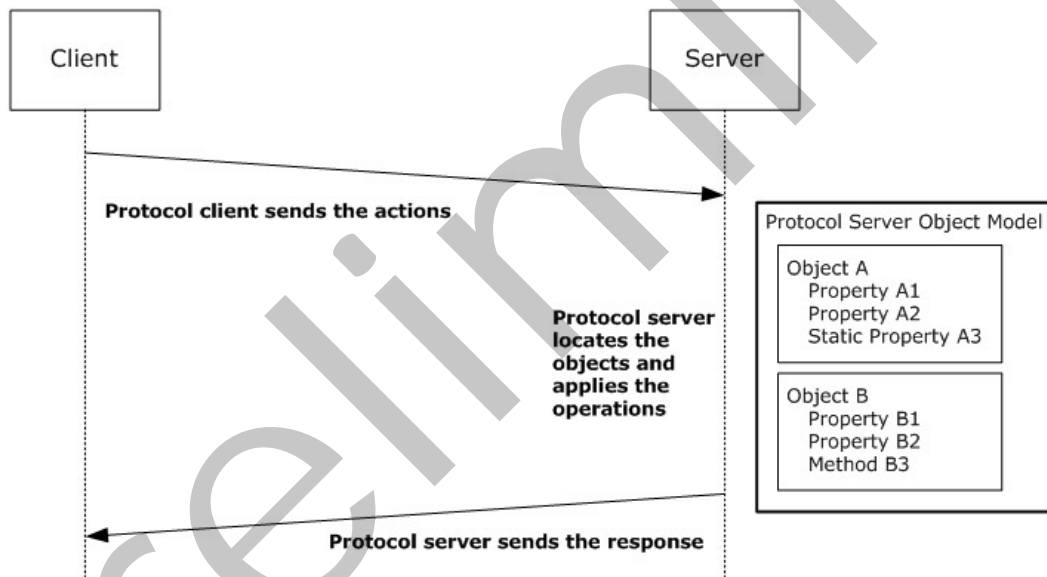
Client

Server

Protocol client sends the actions

Protocol Server Object Model

Object A
Property A1
Property A2
Static Property A3

Protocol server locates the objects and applies the operations

Object B
Property B1
Property B2
Method B3

Protocol server sends the response

Preliminary